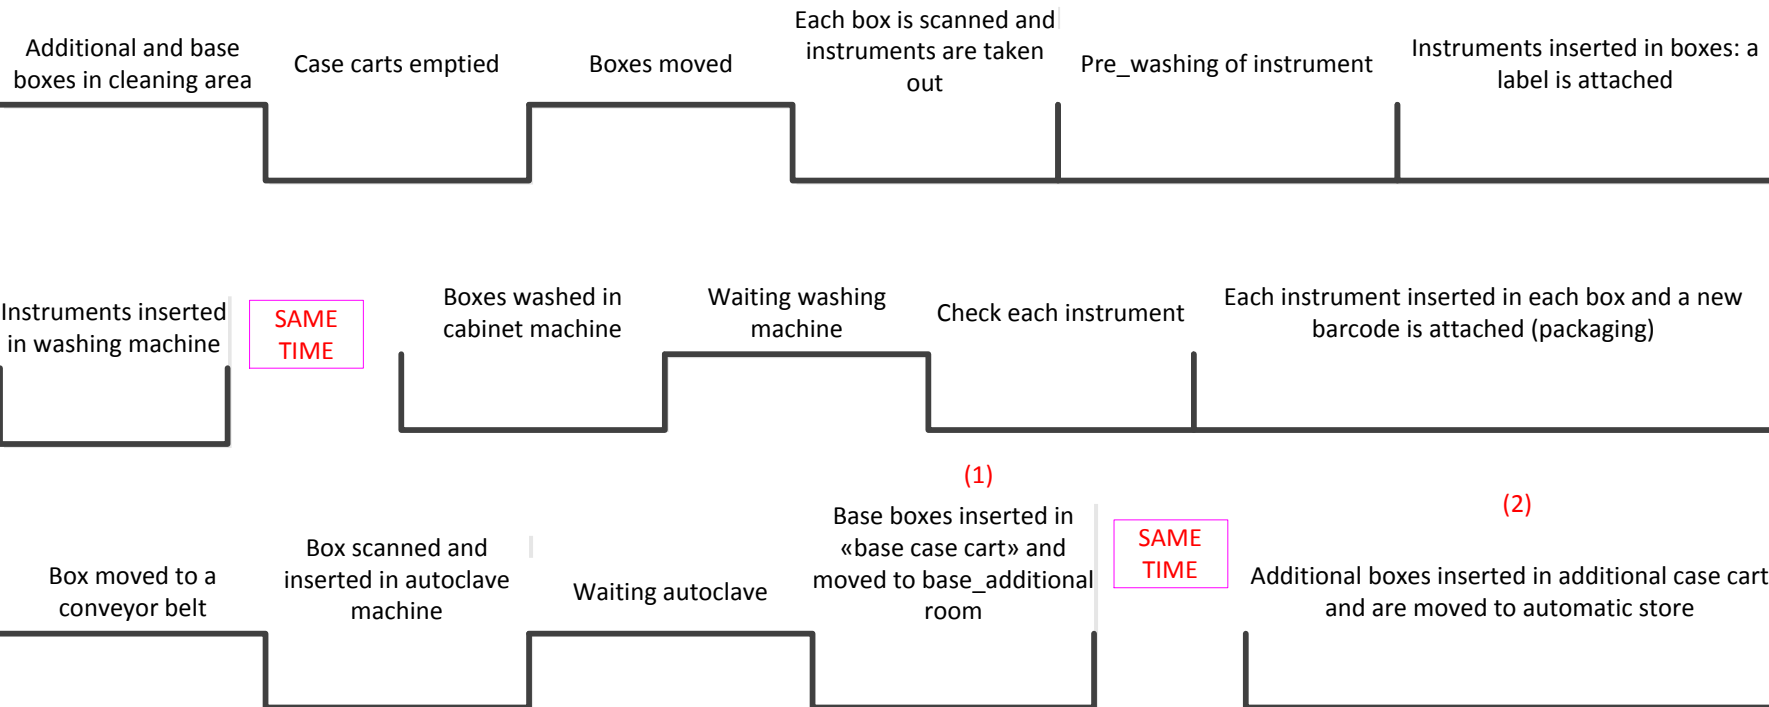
Additional and base boxes in cleaning area

Case carts emptied

Boxes moved

Each box is scanned and instruments are taken out

Pre_washing of instrument

Instruments inserted in boxes: a label is attached

Instruments inserted in washing machine

SAME TIME

Boxes washed in cabinet machine

Waiting washing machine

Check each instrument

Each instrument inserted in each box and a new barcode is attached (packaging)

(1)

(2)

Box moved to a conveyor belt

Box scanned and inserted in autoclave machine

Waiting autoclave

Base boxes inserted in «base case cart» and moved to base_additional room

SAME TIME

Additional boxes inserted in additional case cart and are moved to automatic store